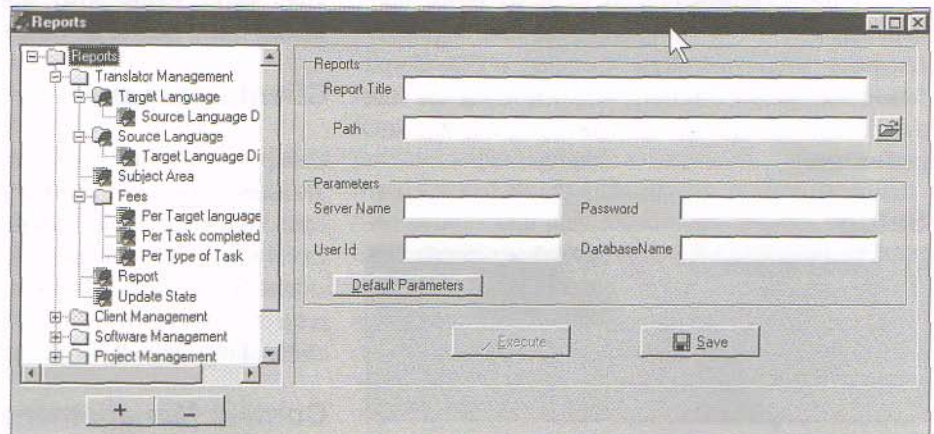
Reports

Reports
Translator Management
Target Language
Source Language D
Source Language
Target Language Di
Subject Area
Fees
Per Target language
Per Task completed
Per Type of Task
Report
Update State
Client Management
Software Management
Project Management

+ –

Reports
Report Title
Path

Parameters
Server Name
Password
User Id
DatabaseName
Default Parameters

Execute
Save